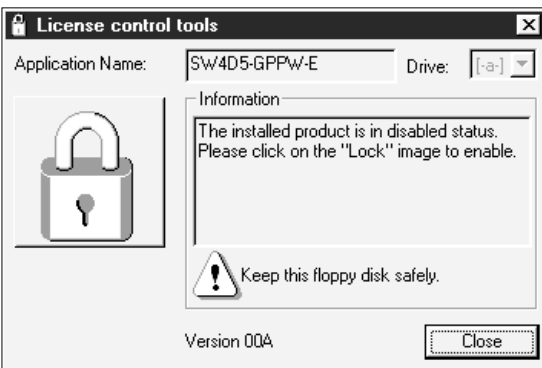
License control tools

Application Name: SW4D5-GPPW-E Drive: [-a-]

Information

The installed product is in disabled status. Please click on the "Lock" image to enable.

Keep this floppy disk safely.

Version 00A

Close